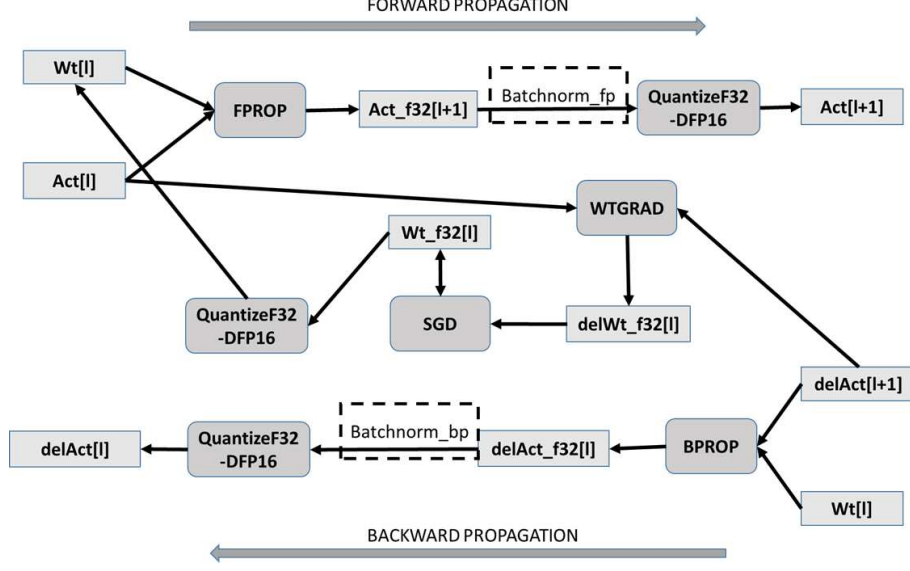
FORWARD PROPAGATION

Wt[l]

FPROP

Act_f32[l+1]

Batchnorm_fp

QuantizeF32 -DFP16

Act[l+1]

Act[l]

WTGRAD

Wt_f32[l]

QuantizeF32 -DFP16

SGD

delWt_f32[l]

delAct[l+1]

delAct[l]

QuantizeF32 -DFP16

Batchnorm_bp

delAct_f32[l]

BPROP

Wt[l]

BACKWARD PROPAGATION